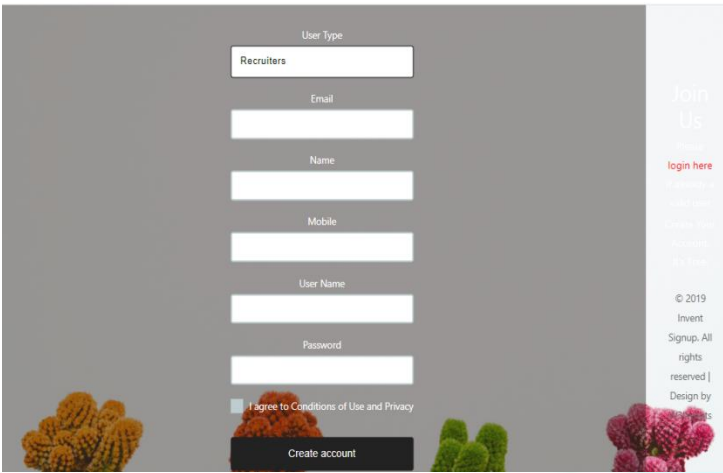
User Type

Recruiters

Email

Name

Mobile

User Name

Password

I agree to Conditions of Use and Privacy

Create account

Join Us

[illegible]

login here

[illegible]

© 2019 Invent Signup. All rights reserved | Design by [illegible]